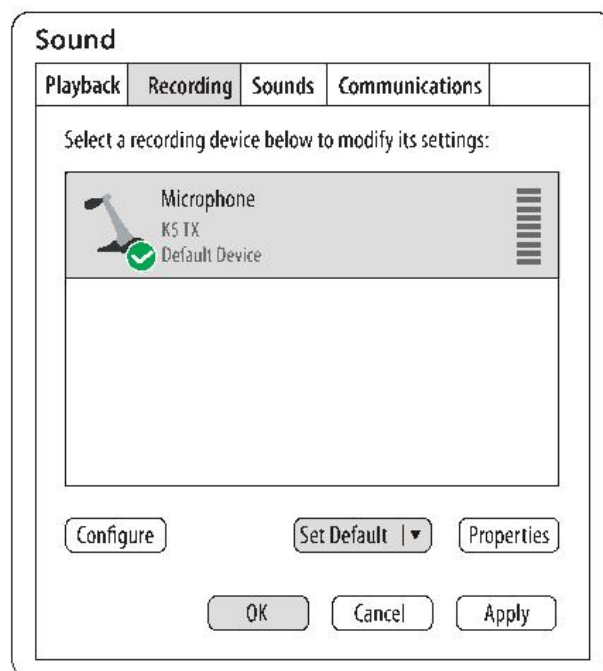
Sound

Playback | Recording | Sounds | Communications

Select a recording device below to modify its settings:

Microphone
K5 TX
Default Device

Configure

Set Default ▼

Properties

OK

Cancel

Apply